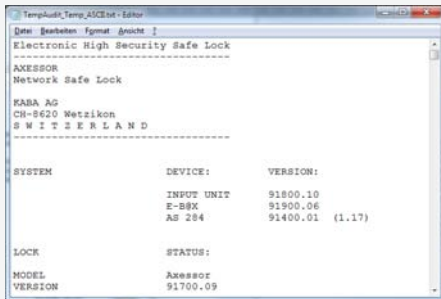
TempAudit_Temp_ASCII.txt - Editor

Datei Bearbeiten Format Ansicht ?

Electronic High Security Safe Lock
------------------------------------

AXESSOR
Network Safe Lock

KABA AG
CH-8620 Wetzikon
S W I T Z E R L A N D
------------------------------------

| SYSTEM | DEVICE: | VERSION: |
|---|---|---|
| | INPUT UNIT | 91800.10 |
| | E-B@X | 91900.06 |
| | AS 284 | 91400.01 (1.17) |

| LOCK | STATUS: |
|---|---|
| MODEL | Axessor |
| VERSION | 91700.09 |